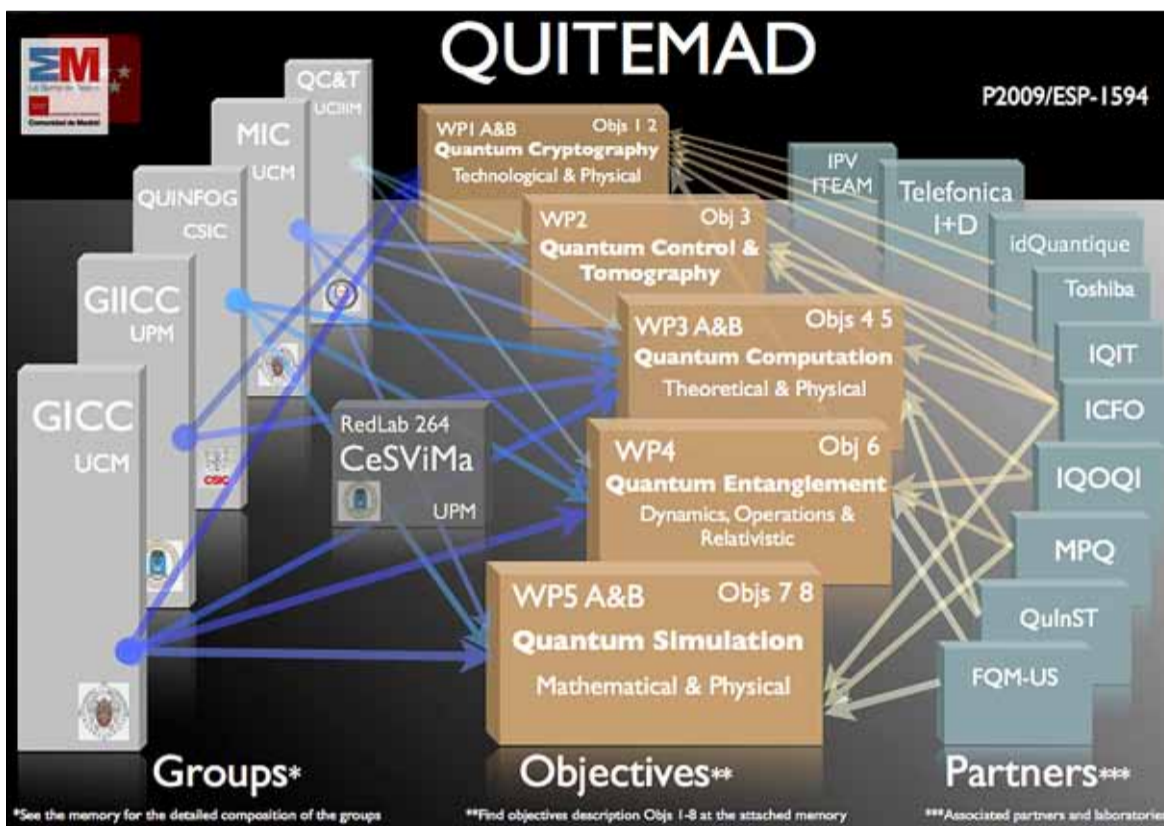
QUITEMAD

P2009/ESP-1594

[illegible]

QC&T
UC3M

MIC
UCM

QUINFOG
CSIC

GIICC
UPM

GICC
UCM

CSIC

RedLab 264
CeSViMa
UPM

WP1 A&B Objs 1 2
Quantum Cryptography
Technological & Physical

WP2 Obj 3
Quantum Control & Tomography

WP3 A&B Objs 4 5
Quantum Computation
Theoretical & Physical

WP4 Obj 6
Quantum Entanglement
Dynamics, Operations & Relativistic

WP5 A&B Objs 7 8
Quantum Simulation
Mathematical & Physical

IPV
ITEAM

Telefonica
I+D

idQuantique

Toshiba

IQIT

ICFO

IQOQI

MPQ

QuInST

FQM-US

Groups*

Objectives**

Partners***

*See the memory for the detailed composition of the groups

**Find objectives description Objs 1-8 at the attached memory

***Associated partners and laboratories